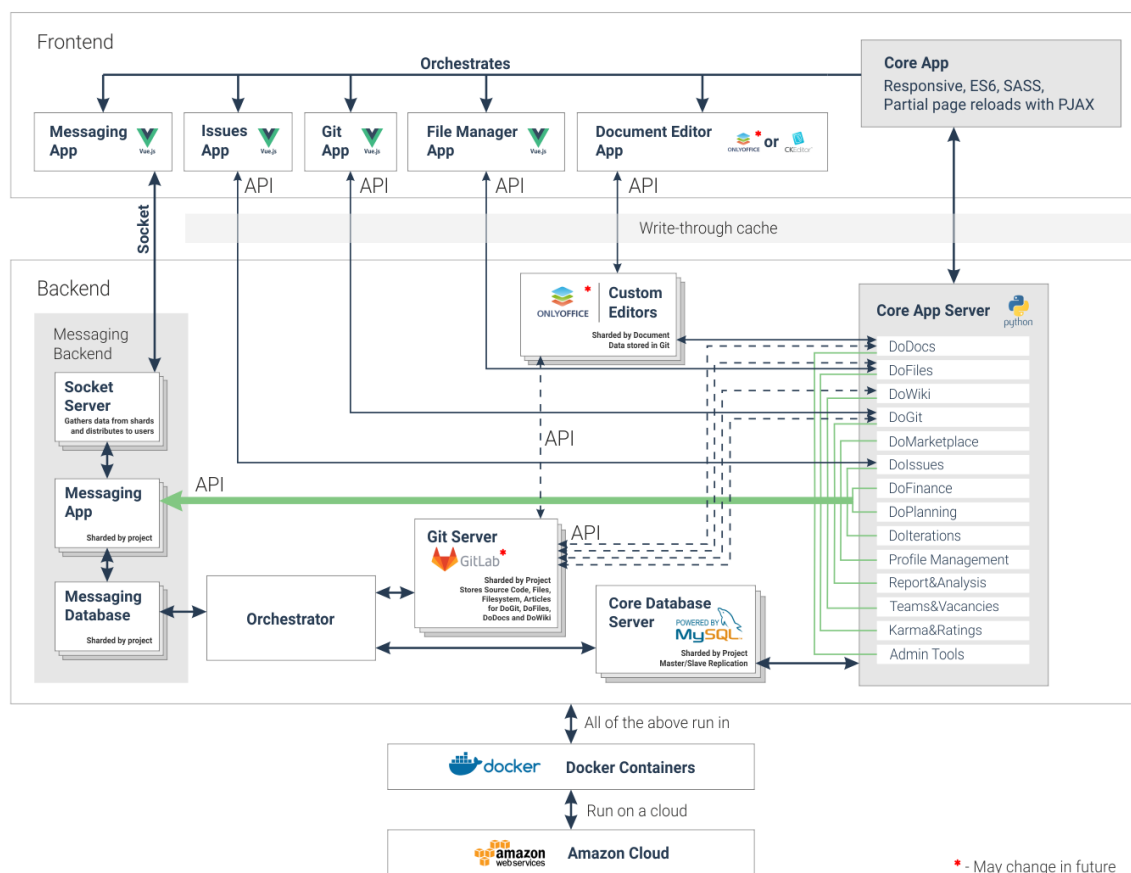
Frontend

Orchestrates

Core App
Responsive, ES6, SASS, Partial page reloads with PJAX

Messaging App Vue.js

Issues App Vue.js

Git App Vue.js

File Manager App Vue.js

Document Editor App ONLYOFFICE * or CKEditor

Socket

API

API

API

API

Write-through cache

Backend

Messaging Backend

Socket Server
Gathers data from shards and distributes to users

Messaging App
Sharded by project

Messaging Database
Sharded by project

ONLYOFFICE * Custom Editors
Sharded by Document
Data stored in Git

API

API

Git Server
GitLab *
Sharded by Project
Stores Source Code, Files, Filesystem, Articles for DoGit, DoFiles, DoDocs and DoWiki

API

Orchestrator

Core Database Server
POWERED BY MySQL
Sharded by Project
Master/Slave Replication

Core App Server python

DoDocs
DoFiles
DoWiki
DoGit
DoMarketplace
DoIssues
DoFinance
DoPlanning
DoIterations
Profile Management
Report&Analysis
Teams&Vacancies
Karma&Ratings
Admin Tools

All of the above run in

docker Docker Containers

Run on a cloud

amazon web services Amazon Cloud

* - May change in future